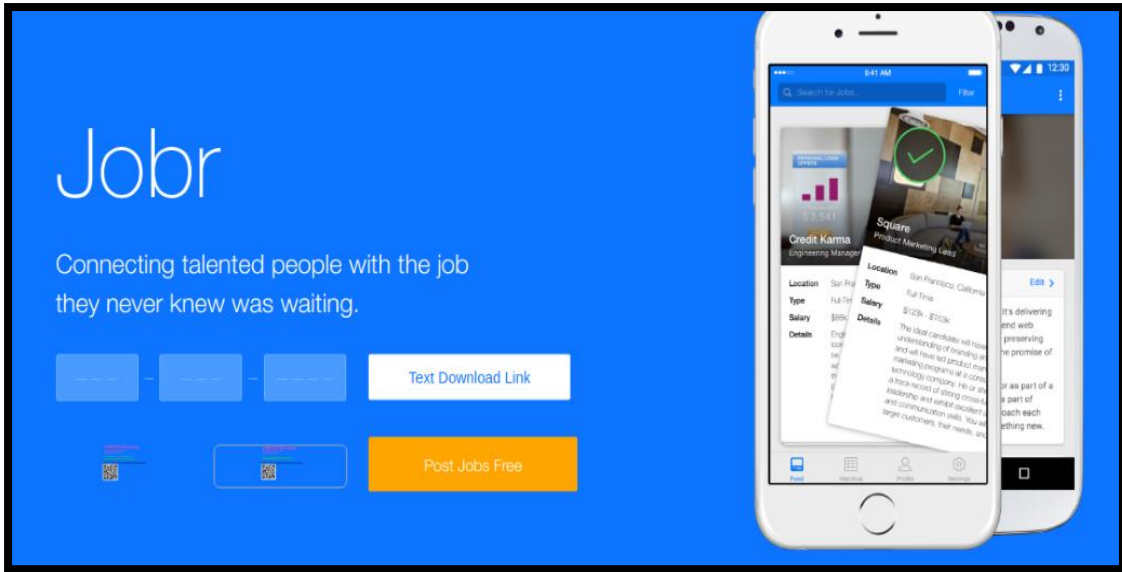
Jobr

Connecting talented people with the job they never knew was waiting.

Text Download Link

Post Jobs Free

9:41 AM

Search for Jobs

Filter

Credit Karma
Engineering Manager

Square
Product Marketing Lead

Location San Fra
Type Full-Tim
Salary $88k
Details

Location San Francisco, California
Type Full-Time
Salary $123k - $153k
Details

The ideal candidate will have understanding of branding and will have led product marketing programs at a consumer technology company. He or she a track record of strong cross-functional leadership and exhibit excellent and communication skills. You will target customers, their needs, and

12:30

Edit

it's delivering
end web
preserving
he promise of

or as part of a
s part of
oach each
ething new.

Feed
Settings